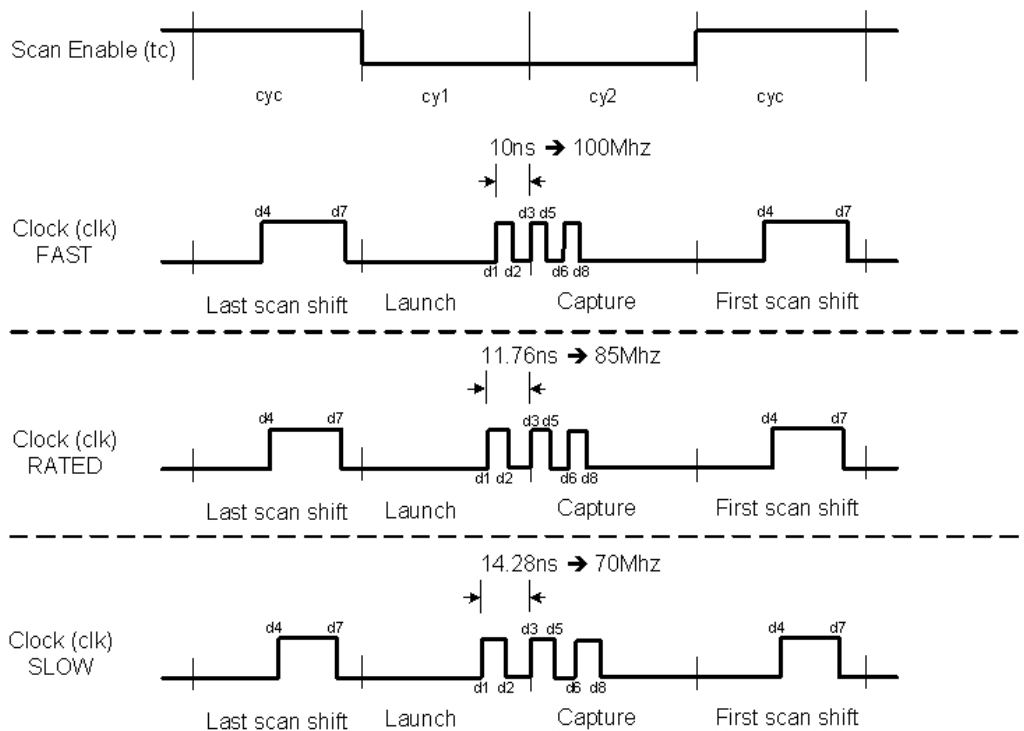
Scan Enable (tc)

cyc cy1 cy2 cyc

10ns ➔ 100Mhz

Clock (clk) FAST

d4 d7 d3 d5 d4 d7

d1 d2 d6 d8

Last scan shift Launch Capture First scan shift

11.76ns ➔ 85Mhz

Clock (clk) RATED

d4 d7 d3 d5 d4 d7

d1 d2 d6 d8

Last scan shift Launch Capture First scan shift

14.28ns ➔ 70Mhz

Clock (clk) SLOW

d4 d7 d3 d5 d4 d7

d1 d2 d6 d8

Last scan shift Launch Capture First scan shift